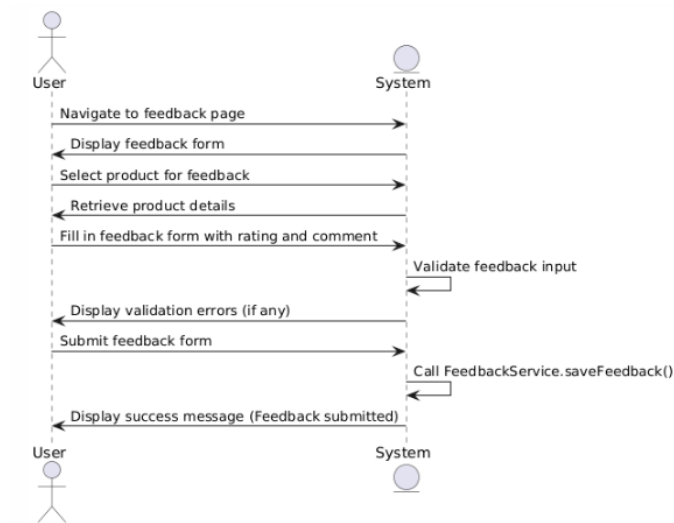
User

System

Navigate to feedback page

Display feedback form

Select product for feedback

Retrieve product details

Fill in feedback form with rating and comment

Validate feedback input

Display validation errors (if any)

Submit feedback form

Call FeedbackService.saveFeedback()

Display success message (Feedback submitted)

User

System